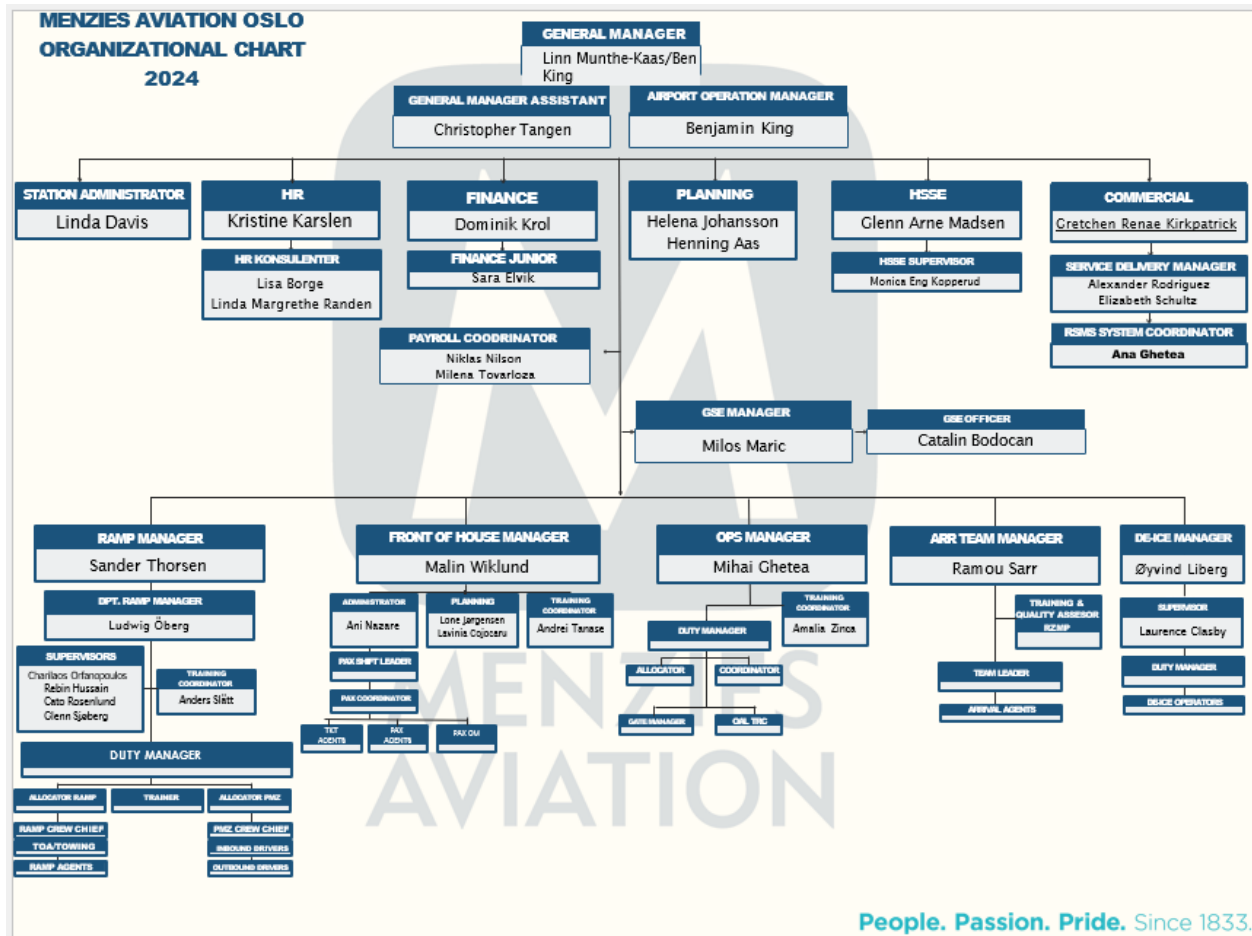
MENZIES AVIATION OSLO
ORGANIZATIONAL CHART
2024

GENERAL MANAGER
Linn Munthe-Kaas/Ben King

GENERAL MANAGER ASSISTANT
Christopher Tangen

AIRPORT OPERATION MANAGER
Benjamin King

STATION ADMINISTRATOR
Linda Davis

HR
Kristine Karslen

HR KONSULENTER
Lisa Borge
Linda Margrethe Randen

FINANCE
Dominik Krol

FINANCE JUNIOR
Sara Elvik

PLANNING
Helena Johansson
Henning Aas

HSSE
Glenn Arne Madsen

HSSE SUPERVISOR
Monica Eng Kopperud

COMMERCIAL
Cretchen Renae Kirkpatrick

SERVICE DELIVERY MANAGER
Alexander Rodriguez
Elizabeth Schultz

RSMS SYSTEM COORDINATOR
Ana Ghetea

PAYROLL COODRINATOR
Niklas Nilson
Milena Tovarloza

GSE MANAGER
Milos Maric

GSE OFFICER
Catalin Bodocan

RAMP MANAGER
Sander Thorsen

DPT. RAMP MANAGER
Ludwig Öberg

SUPERVISORS
Charilaos Orfanopoulos
Rebin Hussain
Cato Rosenlund
Glenn Sjøberg

TRAINING COORDINATOR
Anders Slått

DUTY MANAGER

ALLOCATOR RAMP
TRAINER
ALLOCATOR PMZ
RAMP CREW CHIEF
TOA/TOWING
RAMP AGENTS
PMZ CREW CHIEF
INBOUND DRIVERS
OUTBOUND DRIVERS

FRONT OF HOUSE MANAGER
Malin Wiklund

ADMINISTRATOR
Ani Nazare

PLANNING
Lone Jørgensen
Lavinia Cojocaru

TRAINING COORDINATOR
Andrei Tanase

PAX SHIFT LEADER
PAX COORDINATOR
TKT AGENTS
PAX AGENTS
PAX OM

OPS MANAGER
Mihai Ghetea

TRAINING COORDINATOR
Amalia Zinca

DUTY MANAGER
ALLOCATOR
COORDINATOR
GATE MANAGER
CAL TRC

ARR TEAM MANAGER
Ramou Sarr

TRAINING & QUALITY ASSESOR
KZMP

TEAM LEADER
ARRIVAL AGENTS

DE-ICE MANAGER
Øyvind Liberg

SUPERVISOR
Laurence Clasby

DUTY MANAGER
DE-ICE OPERATORS

MENZIES AVIATION

People. Passion. Pride. Since 1833.